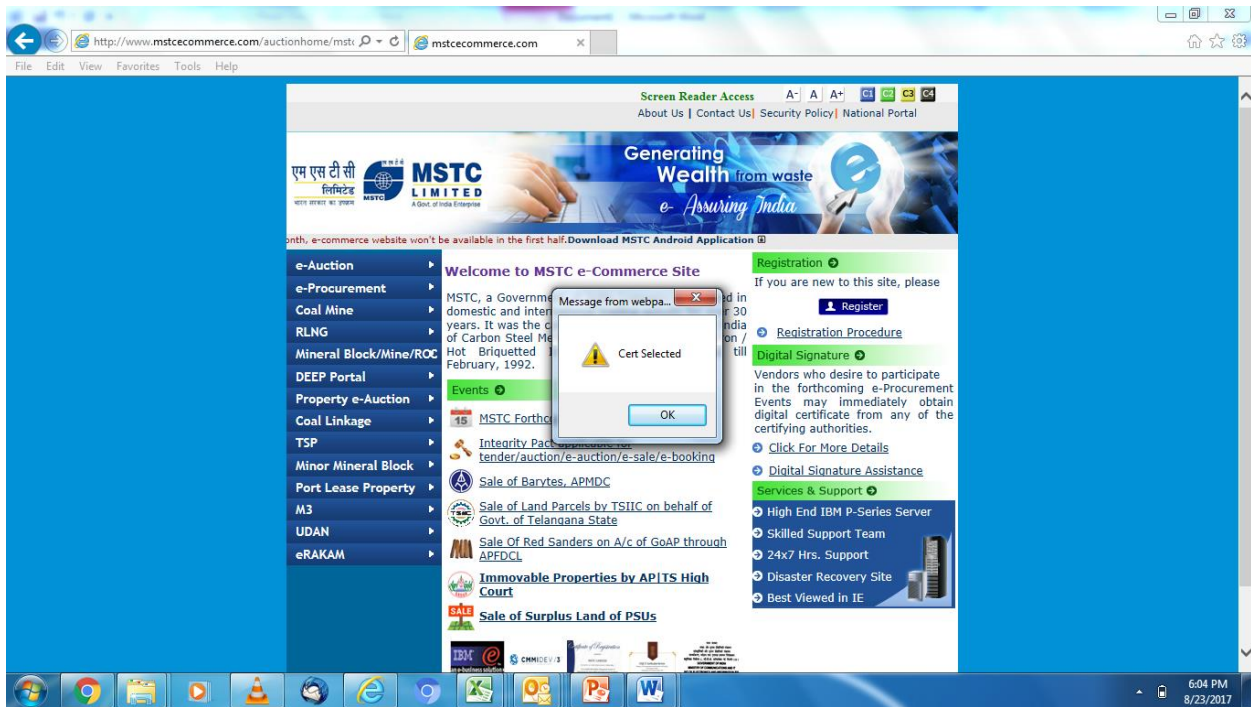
http://www.mstcecommerce.com/auctionhome/mstc
mstcecommerce.com

File Edit View Favorites Tools Help

Screen Reader Access A- A A+ C1 C2 C3 C4
About Us | Contact Us | Security Policy | National Portal

एम एस टी सी लिमिटेड
MSTC LIMITED
A Govt. of India Enterprise

Generating Wealth from waste
e- Assuring India

onth, e-commerce website won't be available in the first half. Download MSTC Android Application

e-Auction
e-Procurement
Coal Mine
RLNG
Mineral Block/Mine/ROC
DEEP Portal
Property e-Auction
Coal Linkage
TSP
Minor Mineral Block
Port Lease Property
M3
UDAN
eRAKAM

Welcome to MSTC e-Commerce Site

MSTC, a Governme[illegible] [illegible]ed in domestic and inter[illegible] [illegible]r 30 years. It was the c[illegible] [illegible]ndia of Carbon Steel Me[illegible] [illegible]on / Hot Briquetted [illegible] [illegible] till February, 1992.

Events

15 MSTC Forthco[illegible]

Integrity Pac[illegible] tender/auction/e-auction/e-sale/e-booking

Sale of Barytes, APMDC

Sale of Land Parcels by TSIIC on behalf of Govt. of Telangana State

Sale Of Red Sanders on A/c of GoAP through APFDCL

Immovable Properties by AP|TS High Court

SALE
Sale of Surplus Land of PSUs

Message from webpa...
Cert Selected
OK

Registration
If you are new to this site, please
Register
Registration Procedure

Digital Signature
Vendors who desire to participate in the forthcoming e-Procurement Events may immediately obtain digital certificate from any of the certifying authorities.
Click For More Details
Digital Signature Assistance

Services & Support
High End IBM P-Series Server
Skilled Support Team
24x7 Hrs. Support
Disaster Recovery Site
Best Viewed in IE

6:04 PM
8/23/2017